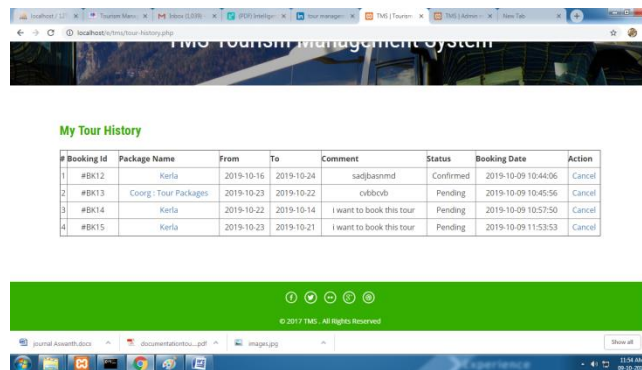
localhost / 127 × | Tourism Manu × | Inbox (1,039) × | (PDF) Intelligen × | tour managem × | TMS | Tourism × | TMS | Admin × | New Tab ×

localhost/e/tms/tour-history.php

TMS Tourism Management System

My Tour History

| # | Booking Id | Package Name | From | To | Comment | Status | Booking Date | Action |
|---|---|---|---|---|---|---|---|---|
| 1 | #BK12 | Kerla | 2019-10-16 | 2019-10-24 | sadjbasnmd | Confirmed | 2019-10-09 10:44:06 | Cancel |
| 2 | #BK13 | Coorg : Tour Packages | 2019-10-23 | 2019-10-22 | cvbbcvb | Pending | 2019-10-09 10:45:56 | Cancel |
| 3 | #BK14 | Kerla | 2019-10-22 | 2019-10-14 | i want to book this tour | Pending | 2019-10-09 10:57:50 | Cancel |
| 4 | #BK15 | Kerla | 2019-10-23 | 2019-10-21 | i want to book this tour | Pending | 2019-10-09 11:53:53 | Cancel |

© 2017 TMS . All Rights Reserved

journal Aswanth.docx | documentationtou....pdf | images.jpg | Show all

11:54 AM
09-10-2019